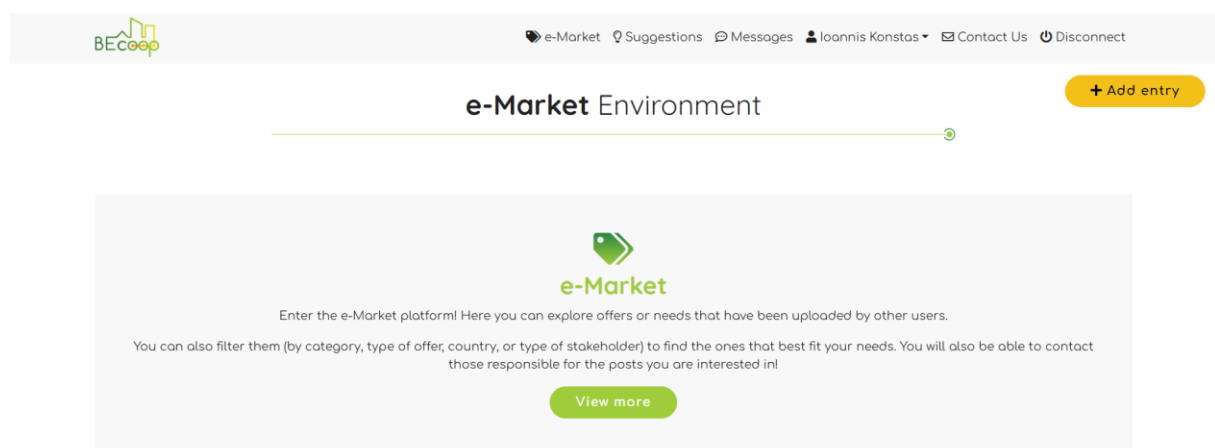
BEcoop

e-Market Suggestions Messages Ioannis Konstas Contact Us Disconnect

+ Add entry

e-Market Environment

e-Market

Enter the e-Market platform! Here you can explore offers or needs that have been uploaded by other users.

You can also filter them (by category, type of offer, country, or type of stakeholder) to find the ones that best fit your needs. You will also be able to contact those responsible for the posts you are interested in!

View more